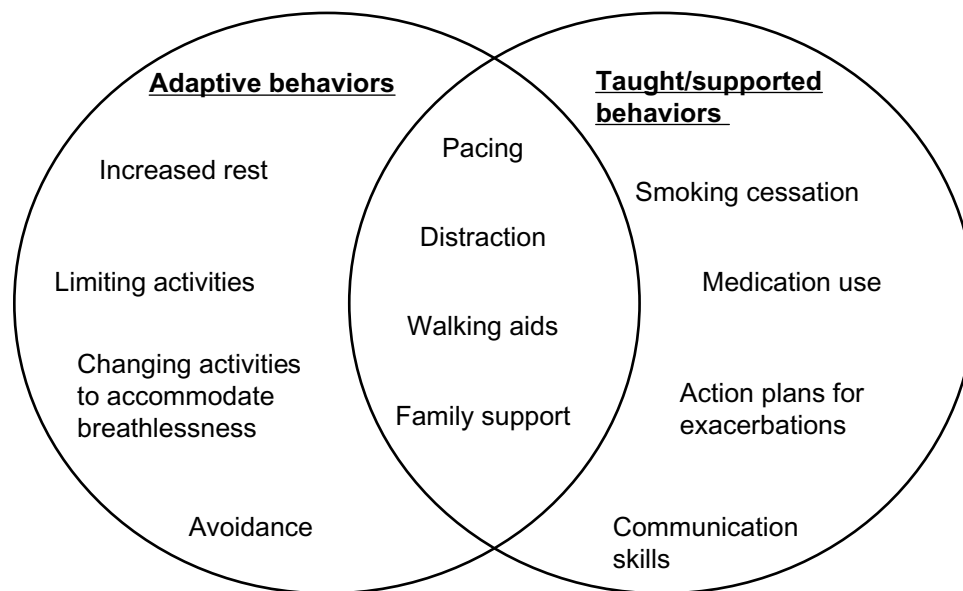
Adaptive behaviors

Increased rest

Limiting activities

Changing activities to accommodate breathlessness

Avoidance

Pacing

Distraction

Walking aids

Family support

Taught/supported behaviors

Smoking cessation

Medication use

Action plans for exacerbations

Communication skills